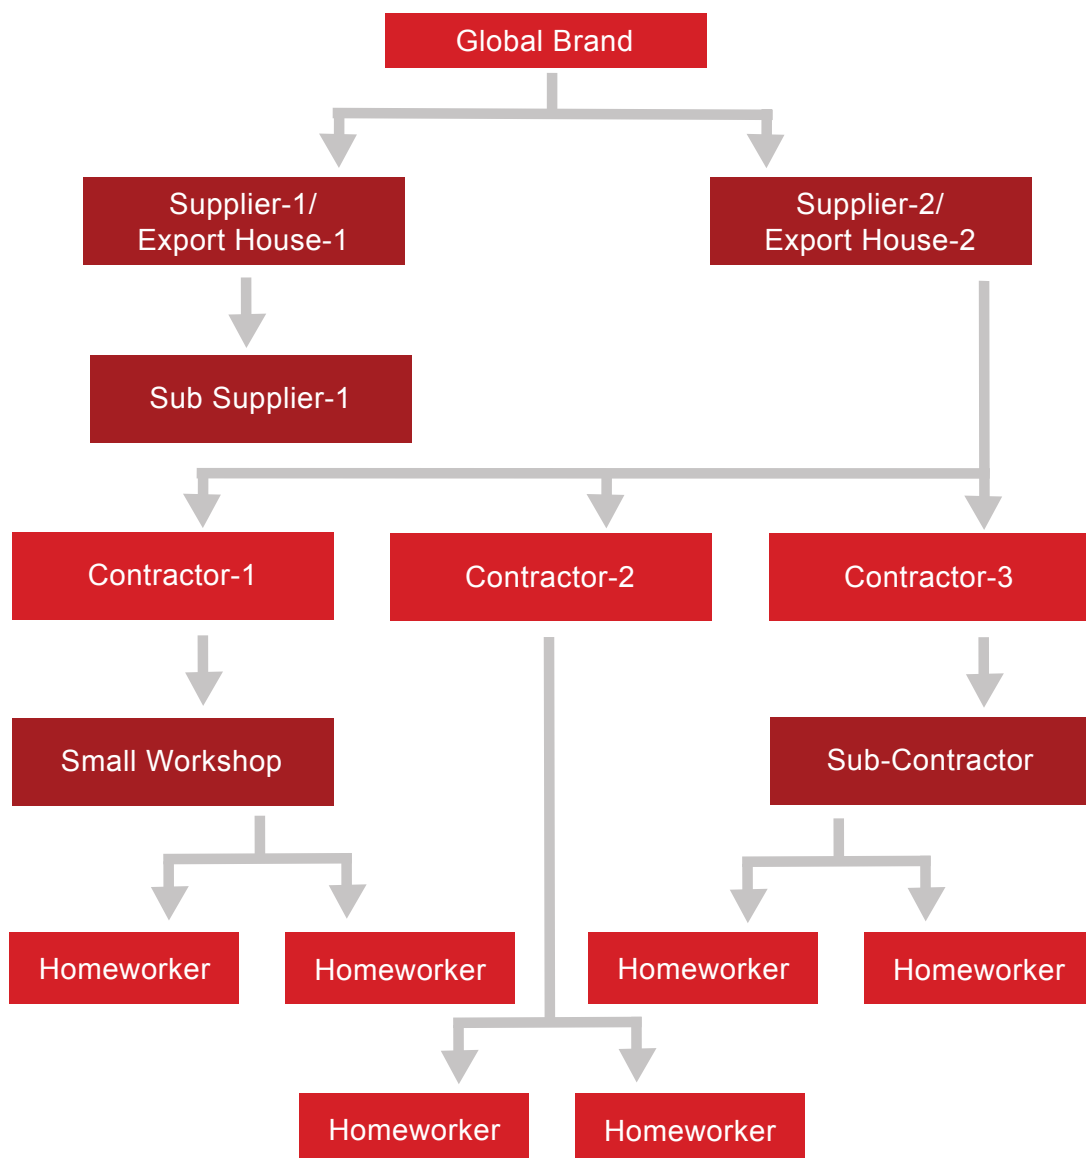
Global Brand

Supplier-1/ Export House-1

Supplier-2/ Export House-2

Sub Supplier-1

Contractor-1

Contractor-2

Contractor-3

Small Workshop

Sub-Contractor

Homeworker

Homeworker

Homeworker

Homeworker

Homeworker

Homeworker